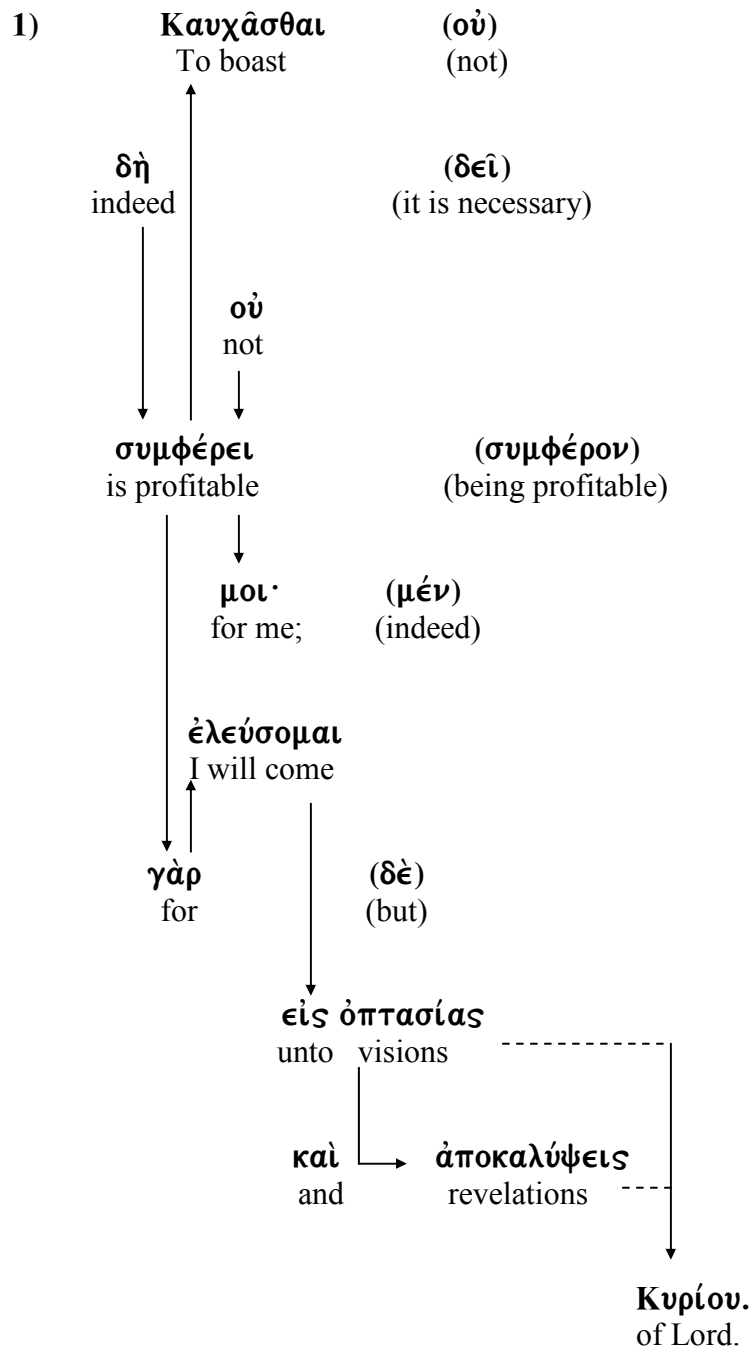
1) Καυχᾶσθαι (οὐ)
To boast (not)

δὴ (δεῖ)
indeed (it is necessary)

οὐ
not

συμφέρει (συμφέρον)
is profitable (being profitable)

μοι· (μέν)
for me; (indeed)

ἐλεύσομαι
I will come

γὰρ (δὲ)
for (but)

εἰς ὀπτασίας
unto visions

καὶ ἀποκαλύψεις
and revelations

Κυρίου.
of Lord.